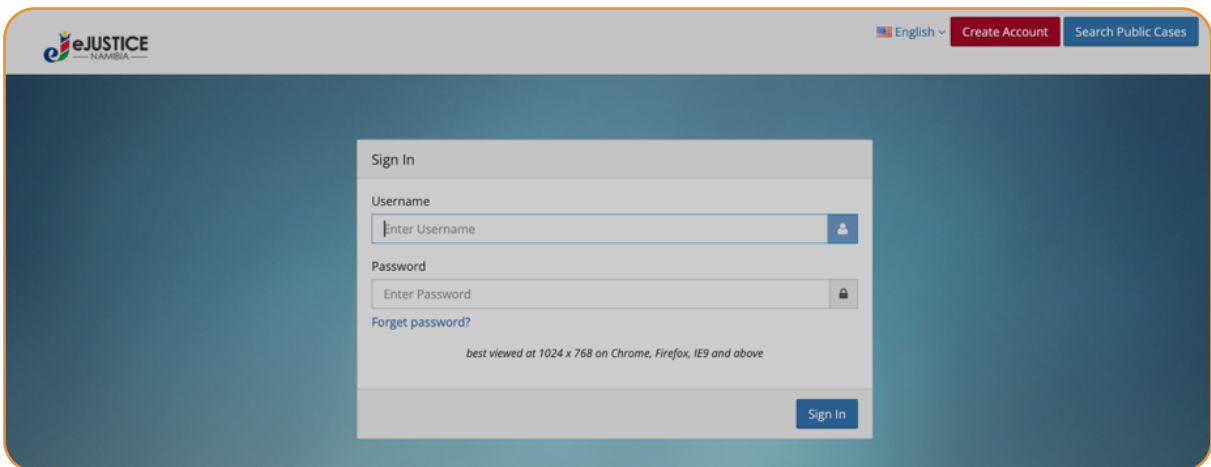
eJUSTICE
NAMIBIA

English
Create Account
Search Public Cases

Sign In

Username
Enter Username

Password
Enter Password

Forget password?

best viewed at 1024 x 768 on Chrome, Firefox, IE9 and above

Sign In